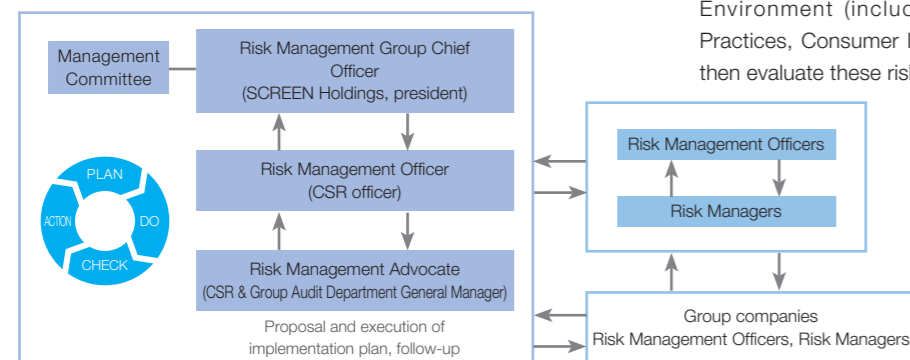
Environment (includ
Practices, Consumer I
then evaluate these risk

Management Committee

Risk Management Group Chief Officer
(SCREEN Holdings, president)

Risk Management Officer
(CSR officer)

Risk Management Advocate
(CSR & Group Audit Department General Manager)

Proposal and execution of implementation plan, follow-up

PLAN
DO
CHECK
ACTION

Risk Management Officers

Risk Managers

Group companies
Risk Management Officers, Risk Managers